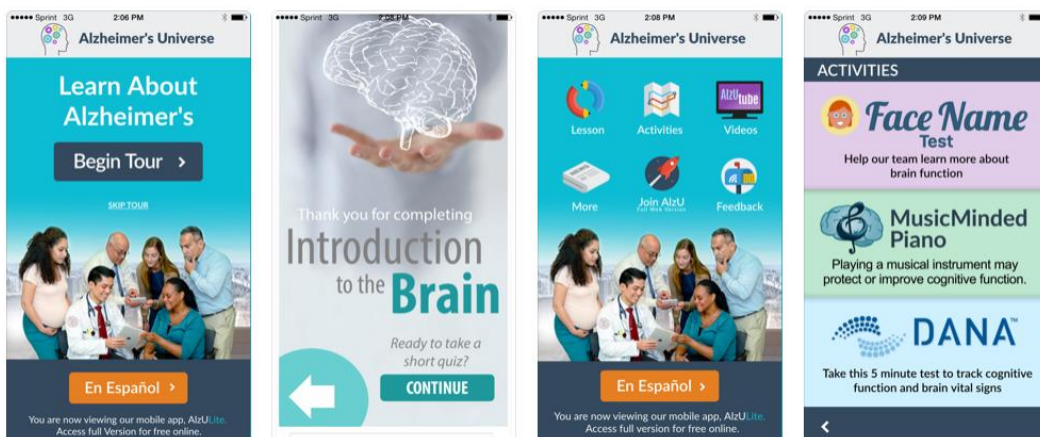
●●●●● Sprint 3G 2:06 PM

Alzheimer's Universe

Learn About Alzheimer's

Begin Tour >

SKIP TOUR

En Español >

You are now viewing our mobile app, AlzULite. Access full Version for free online.

●●●●● Sprint 3G 2:08 PM

Thank you for completing

Introduction to the Brain

Ready to take a short quiz?

CONTINUE

●●●●● Sprint 3G 2:08 PM

Alzheimer's Universe

Lesson

Activities

AlzUtube

Videos

More

Join AlzU
Full Web Version

Feedback

En Español >

You are now viewing our mobile app, AlzULite. Access full Version for free online.

●●●●● Sprint 3G 2:09 PM

Alzheimer's Universe

ACTIVITIES

Face Name Test

Help our team learn more about brain function

MusicMinded Piano

Playing a musical instrument may protect or improve cognitive function.

DANA™

Take this 5 minute test to track cognitive function and brain vital signs

<